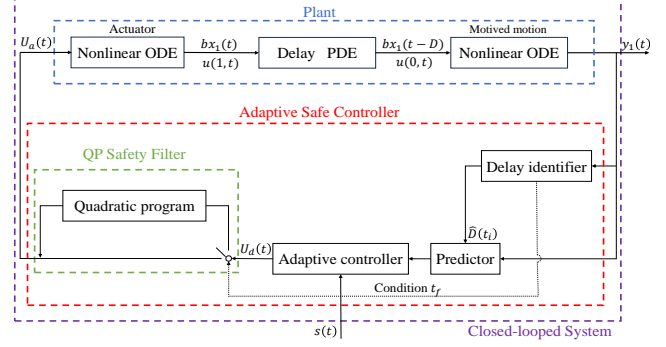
Plant

Actuator

Motived motion

$U_a(t)$

Nonlinear ODE

$bx_1(t)$

$u(1,t)$

Delay PDE

$bx_1(t-D)$

$u(0,t)$

Nonlinear ODE

$y_1(t)$

Adaptive Safe Controller

QP Safety Filter

Delay identifier

Quadratic program

$\hat{D}(t_i)$

$U_d(t)$

Adaptive controller

Predictor

Condition $t_f$

$s(t)$

Closed-looped System